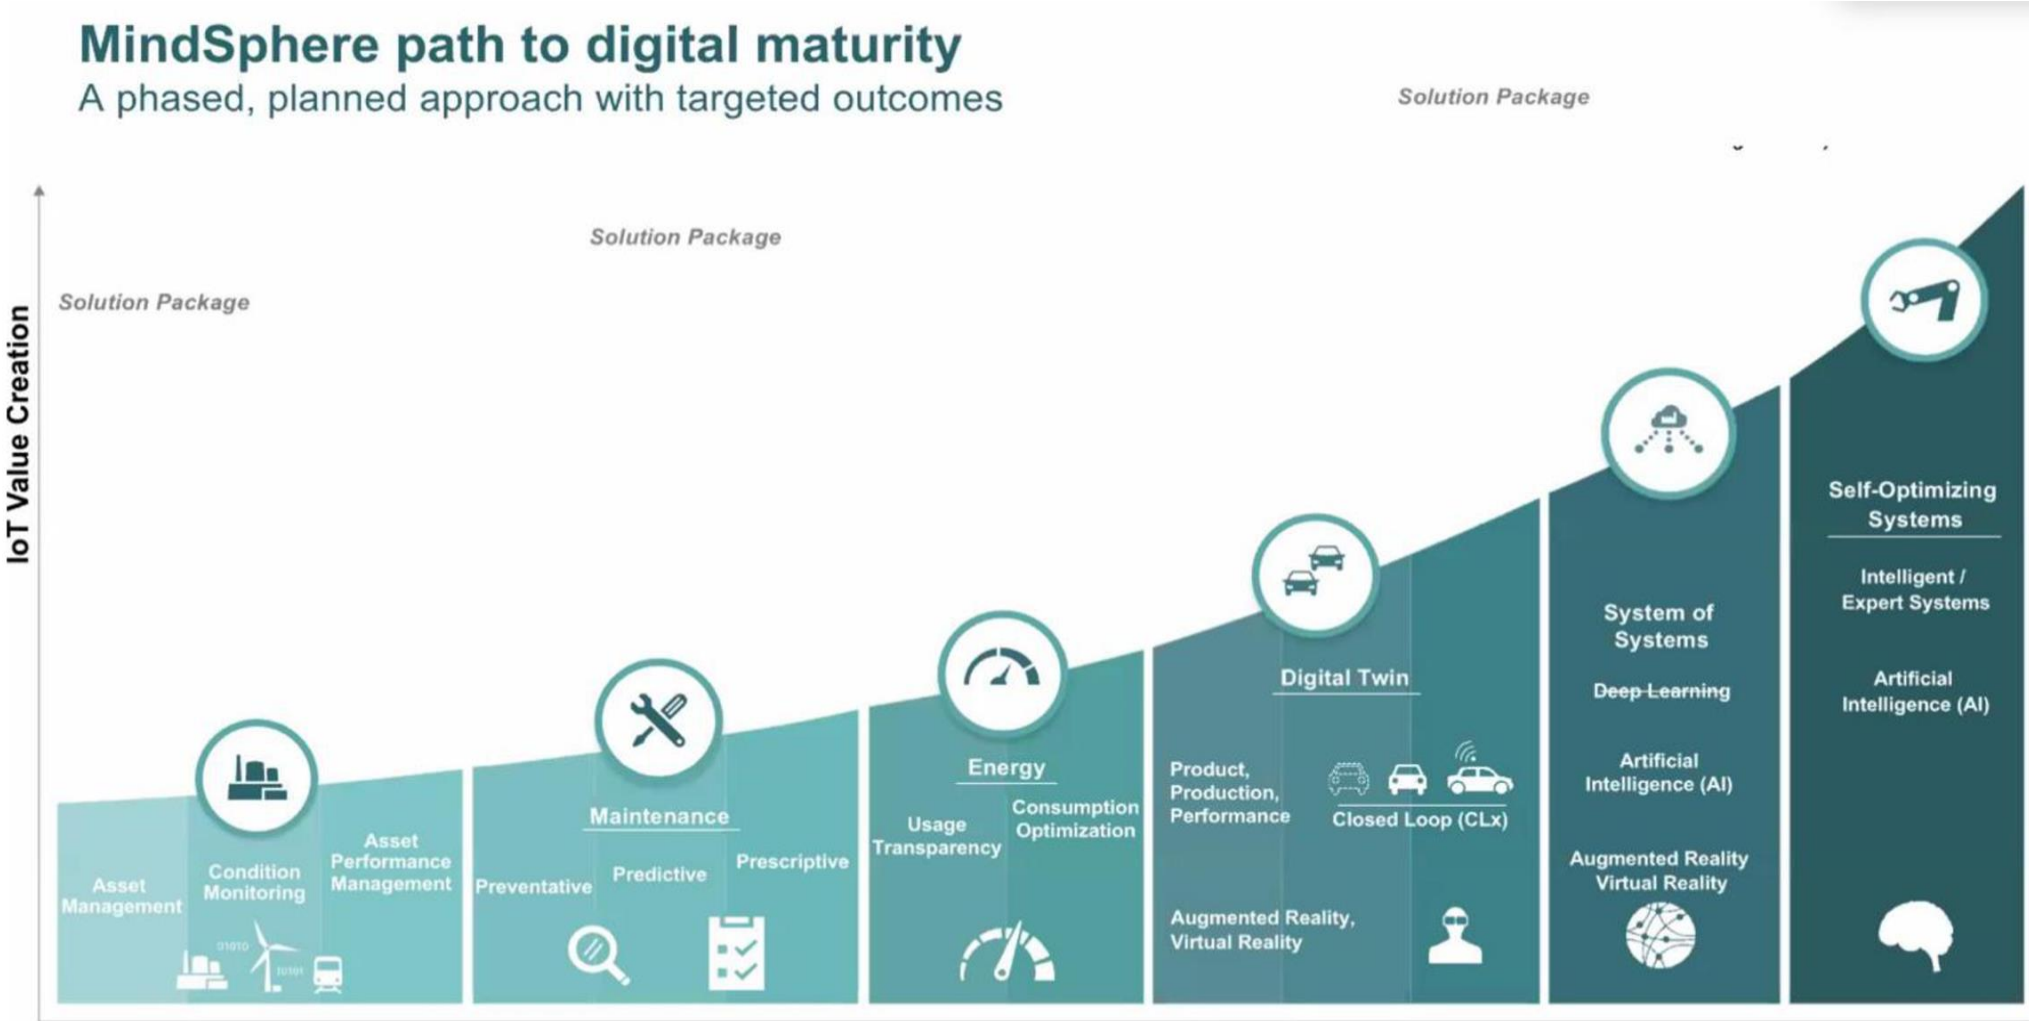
MindSphere path to digital maturity

A phased, planned approach with targeted outcomes

Solution Package

Solution Package

Solution Package

IoT Value Creation

Asset Management

Condition Monitoring

Asset Performance Management

01010

10101

Maintenance

Preventative

Predictive

Prescriptive

Energy

Usage Transparency

Consumption Optimization

Digital Twin

Product, Production, Performance

Closed Loop (CLx)

Augmented Reality, Virtual Reality

System of Systems

~~Deep Learning~~

Artificial Intelligence (AI)

Augmented Reality Virtual Reality

Self-Optimizing Systems

Intelligent / Expert Systems

Artificial Intelligence (AI)